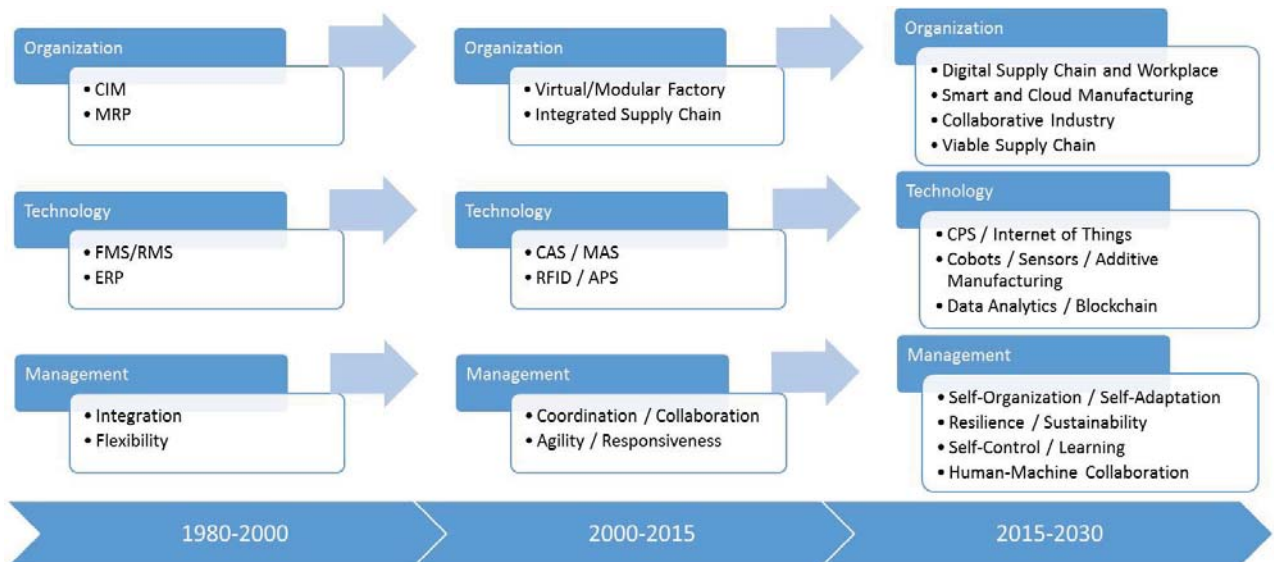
Organization
• CIM
• MRP

Technology
• FMS/RMS
• ERP

Management
• Integration
• Flexibility

Organization
• Virtual/Modular Factory
• Integrated Supply Chain

Technology
• CAS / MAS
• RFID / APS

Management
• Coordination / Collaboration
• Agility / Responsiveness

Organization
• Digital Supply Chain and Workplace
• Smart and Cloud Manufacturing
• Collaborative Industry
• Viable Supply Chain

Technology
• CPS / Internet of Things
• Cobots / Sensors / Additive Manufacturing
• Data Analytics / Blockchain

Management
• Self-Organization / Self-Adaptation
• Resilience / Sustainability
• Self-Control / Learning
• Human-Machine Collaboration

1980-2000

2000-2015

2015-2030